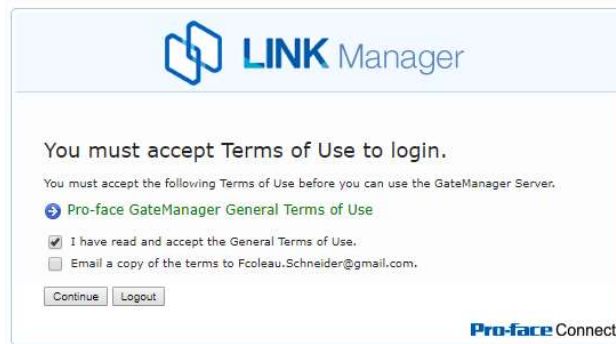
LINK Manager

You must accept Terms of Use to login.

You must accept the following Terms of Use before you can use the GateManager Server.

Pro-face GateManager General Terms of Use

I have read and accept the General Terms of Use.

Email a copy of the terms to Fcoleau.Schneider@gmail.com.

Continue Logout

Pro-face Connect